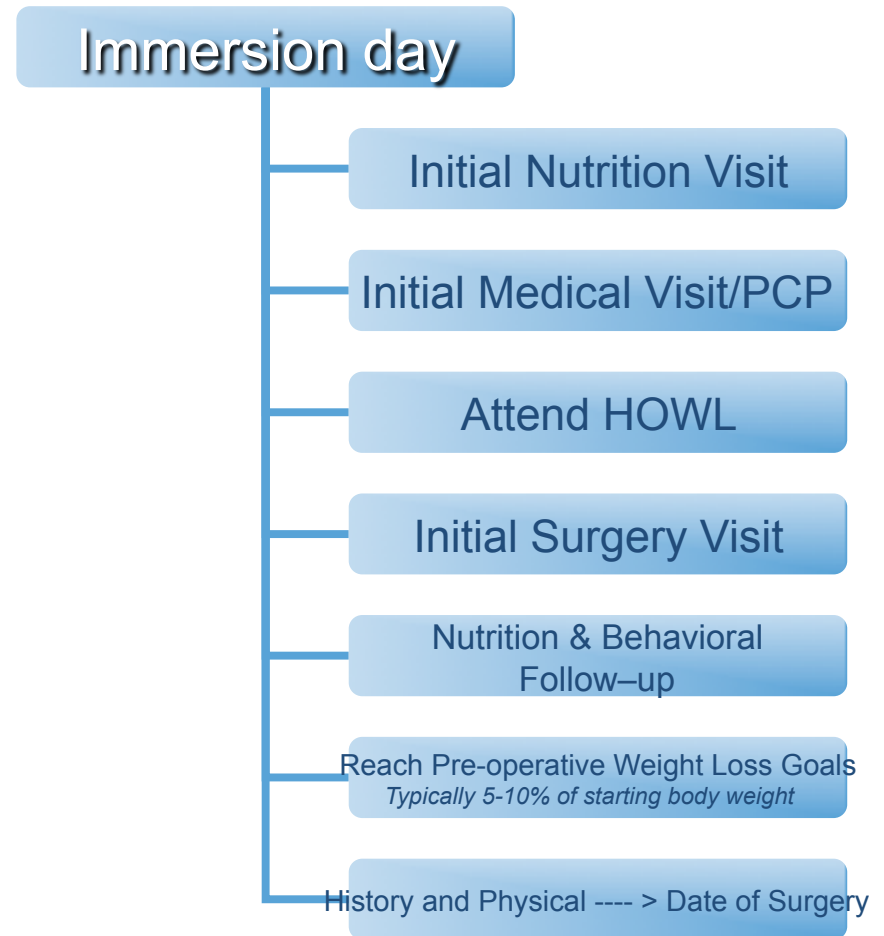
Immersion day

Initial Nutrition Visit

Initial Medical Visit/PCP

Attend HOWL

Initial Surgery Visit

Nutrition & Behavioral Follow–up

Reach Pre-operative Weight Loss Goals
*Typically 5-10% of starting body weight*

History and Physical ---- > Date of Surgery